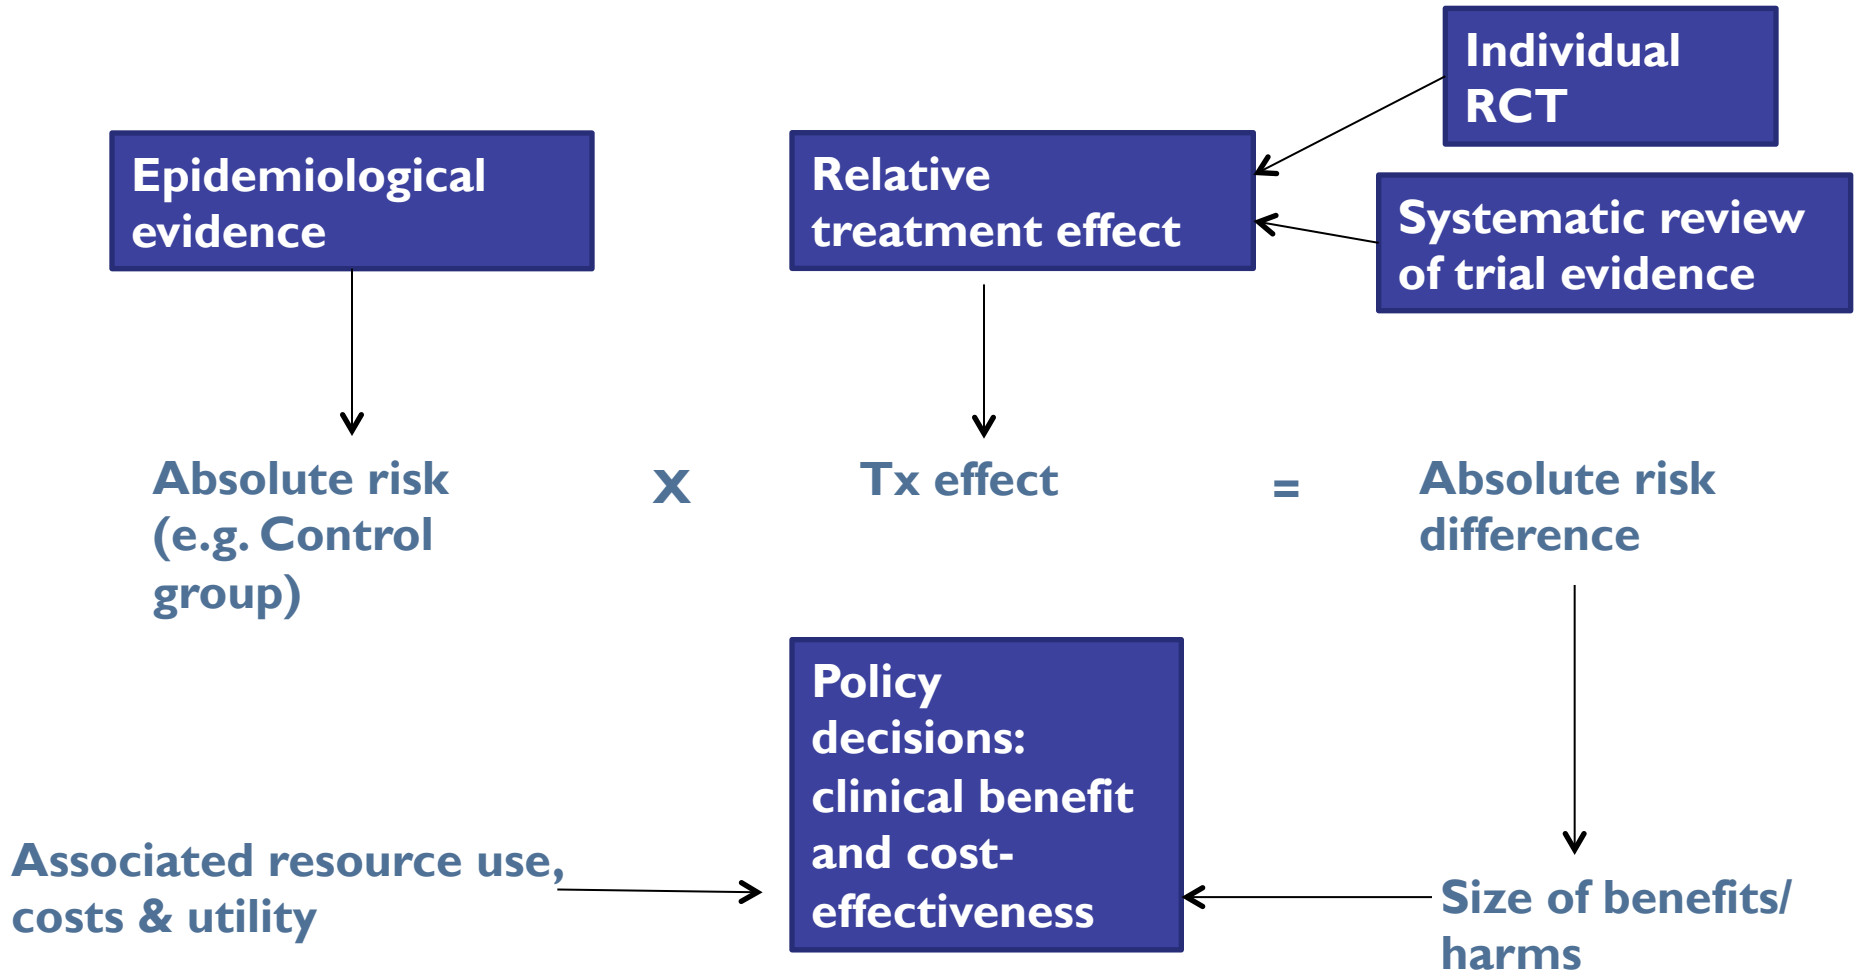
Individual RCT

Epidemiological evidence

Relative treatment effect

Systematic review of trial evidence

Absolute risk (e.g. Control group)

X

Tx effect

=

Absolute risk difference

Policy decisions: clinical benefit and cost-effectiveness

Associated resource use, costs & utility

Size of benefits/ harms